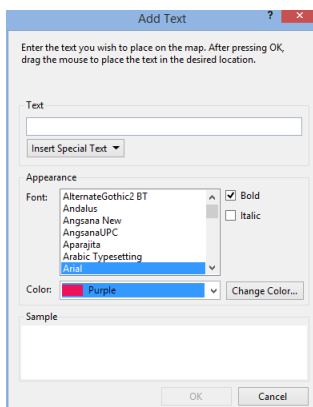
Add Text

?

×

Enter the text you wish to place on the map. After pressing OK, drag the mouse to place the text in the desired location.

Text

Insert Special Text ▼

Appearance

Font:

AlternateGothic2 BT
Andalus
Angsana New
AngsanaUPC
Aparajita
Arabic Typesetting
Arial

Bold

Italic

Color:

Purple

Change Color...

Sample

OK

Cancel